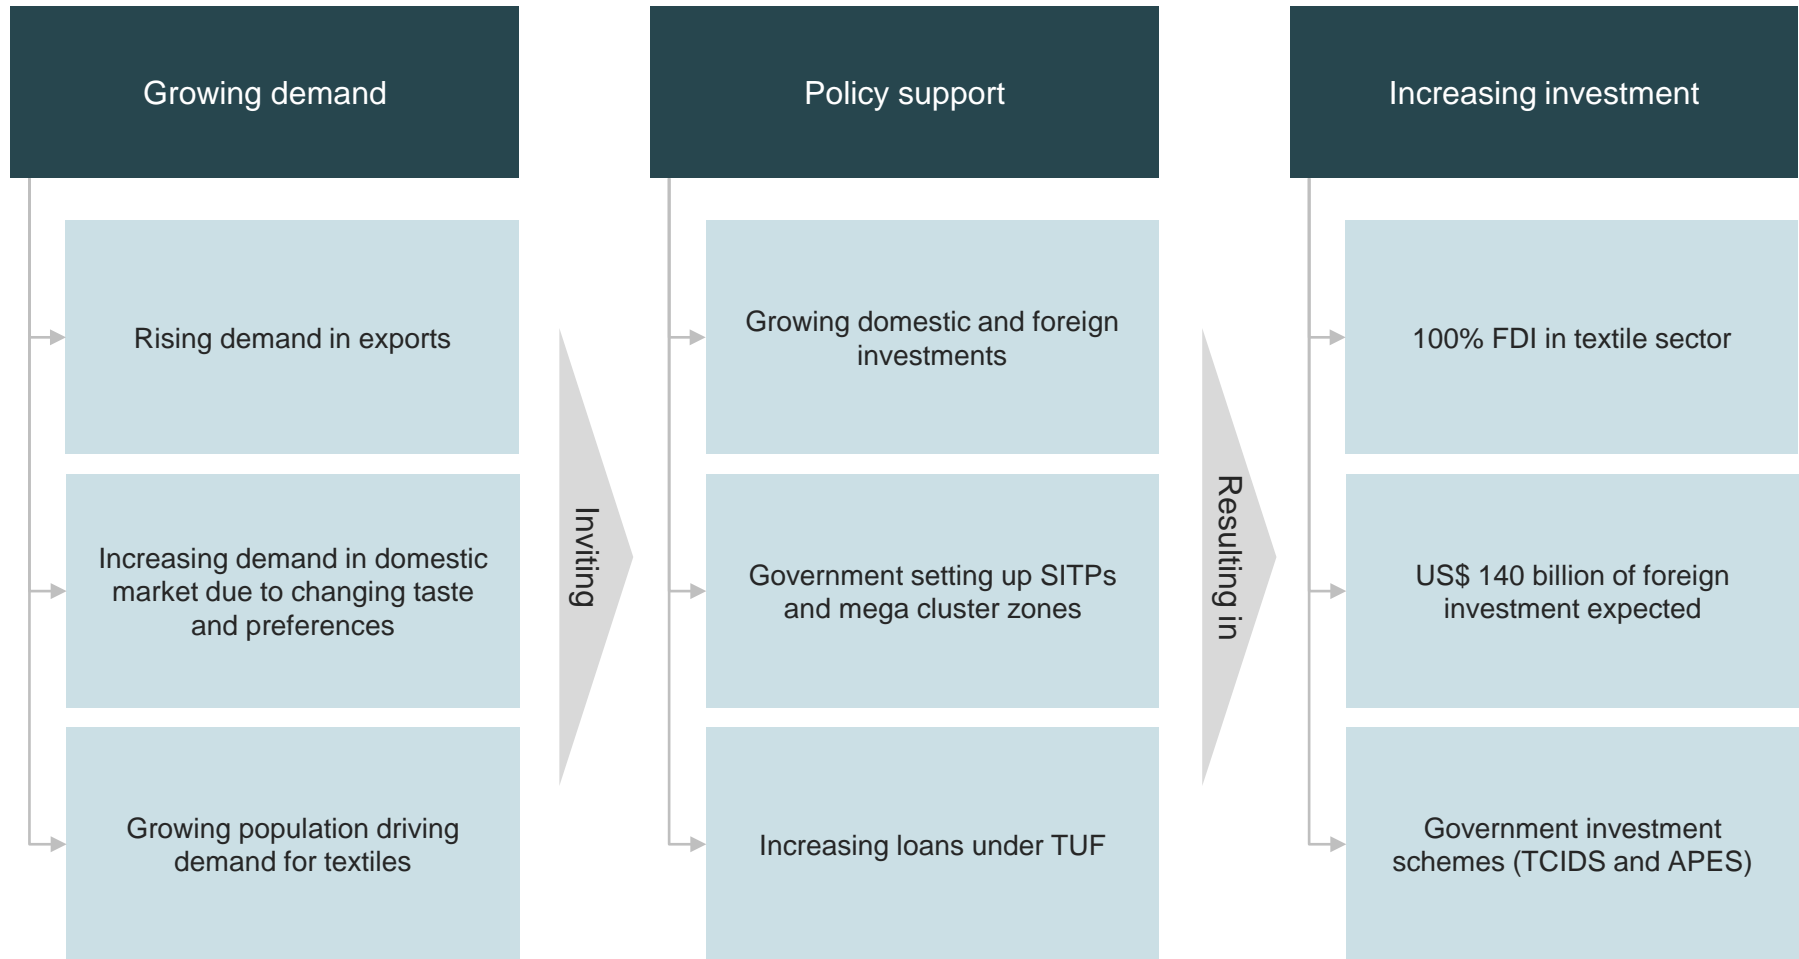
Growing demand

Rising demand in exports

Increasing demand in domestic market due to changing taste and preferences

Growing population driving demand for textiles

Inviting

Policy support

Growing domestic and foreign investments

Government setting up SITPs and mega cluster zones

Increasing loans under TUF

Resulting in

Increasing investment

100% FDI in textile sector

US$ 140 billion of foreign investment expected

Government investment schemes (TCIDS and APES)